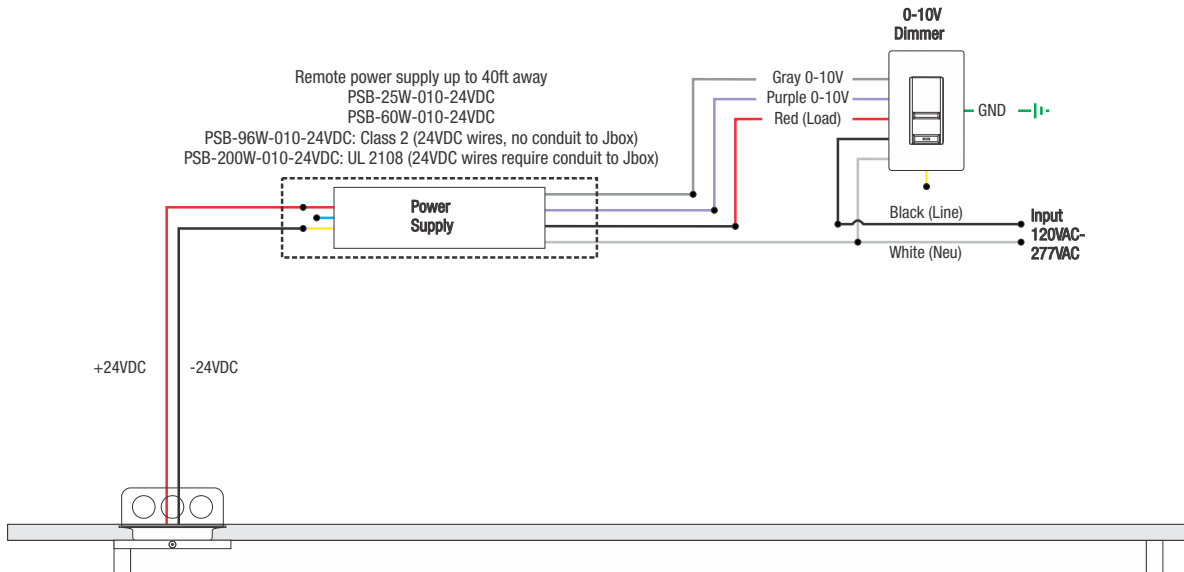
0-10V
Dimmer

Remote power supply up to 40ft away
PSB-25W-010-24VDC
PSB-60W-010-24VDC
PSB-96W-010-24VDC: Class 2 (24VDC wires, no conduit to Jbox)
PSB-200W-010-24VDC: UL 2108 (24VDC wires require conduit to Jbox)

Gray 0-10V
Purple 0-10V
Red (Load)

GND

Power
Supply

Black (Line)
White (Neu)

Input
120VAC-
277VAC

+24VDC
-24VDC